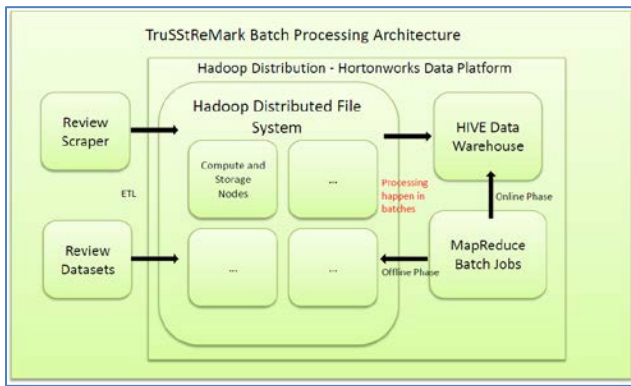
TruSStReMark Batch Processing Architecture

Hadoop Distribution - Hortonworks Data Platform

Review Scraper

ETL

Review Datasets

Hadoop Distributed File System

Compute and Storage Nodes

...

...

...

Processing happen in batches

HIVE Data Warehouse

Online Phase

MapReduce Batch Jobs

Offline Phase